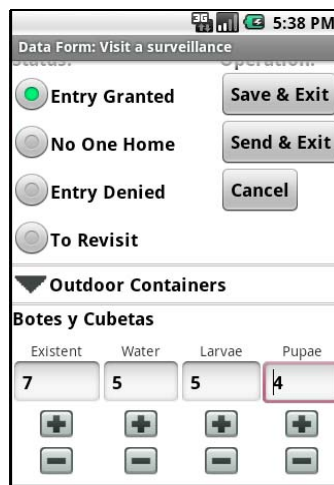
5:38 PM
Data Form: Visit a surveillance
Status:
Operation:
Entry Granted
Save & Exit
No One Home
Send & Exit
Entry Denied
Cancel
To Revisit
Outdoor Containers
Botes y Cubetas

| Existent | Water | Larvae | Pupae |
|---|---|---|---|
| 7 | 5 | 5 | 4 |